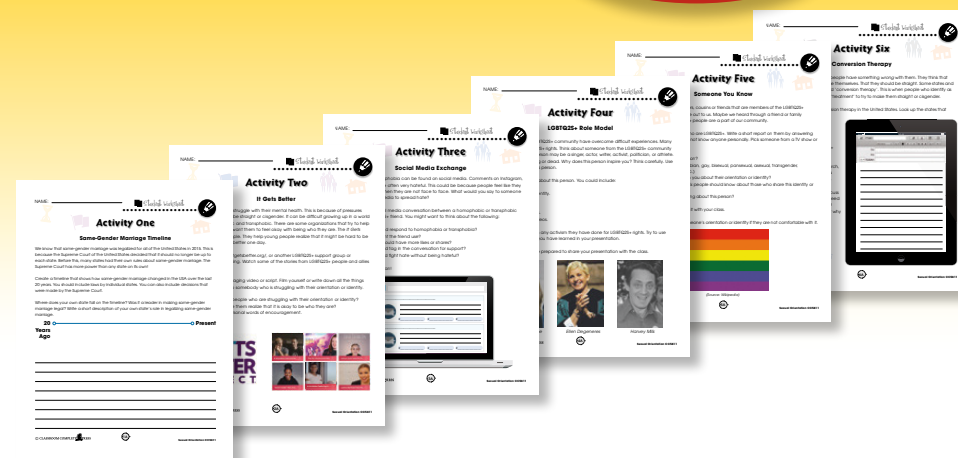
NAME: Student Worksheet

Activity One

Same-Gender Marriage Timeline

We know that same-gender marriage was legalized for all of the United States in 2015. This is because the Supreme Court of the United States decided that it should no longer be up to each state. Before this, many states had their own rules about same-gender marriage. The Supreme Court has more power than any state on its own!

Create a timeline that shows how same-gender marriage changed in the USA over the last 20 years. You should include laws by individual states. You can also include decisions that were made by the Supreme Court.

Where does your own state fall on the timeline? Was it a leader in making same-gender marriage legal? Write a short description of your own state's role in legalizing same-gender marriage.

20 Years Ago

Present

© CLASSROOM COMPLETE PRESS

Sexual Orientation CC5811

NAME: Student Worksheet

Activity Two

It Gets Better

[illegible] struggle with their mental health. This is because of pressure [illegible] be straight or cisgender. It can be difficult growing up in a world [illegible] and transphobic. There are some organizations that try to help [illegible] want them to feel okay with being who they are. The It Gets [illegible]. They help young people realize that it might be hard to be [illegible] better one day.

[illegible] (itgetsbetter.org), or another LGBTQ2S+ support group or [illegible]. Watch some of the stories from LGBTQ2S+ people and allies

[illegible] aging video or script. Film yourself or write down all the things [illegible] somebody who is struggling with their orientation or identity.

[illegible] people who are struggling with their orientation or identity? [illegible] them realize that it is okay to be who they are? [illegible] ional words of encouragement.

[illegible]TS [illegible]ER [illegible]ECT

NAME: Student Worksheet

Activity Three

Social Media Exchange

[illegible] phobia can be found on social media. Comments on Instagram, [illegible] often very hateful. This could be because people feel like they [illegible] them are not face to face. What would you say to someone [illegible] media to spread hate?

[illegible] media conversation between a homophobic or transphobic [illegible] friend. You might want to think about the following:

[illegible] respond to homophobia or transphobia?
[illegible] the friend use?
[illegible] have more likes or shares?
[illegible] in the conversation for support?
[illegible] fight hate without being hateful?

Sexual Orientation CC5811

NAME: Student Worksheet

Activity Four

LGBTQ2S+ Role Model

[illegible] LGBTQ2S+ community have overcome difficult experiences. Many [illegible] rights. Think about someone from the LGBTQ2S+ community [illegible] person may be a singer, actor, writer, activist, politician, or athlete. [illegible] or dead. Why does this person inspire you? Think carefully. Use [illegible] person.

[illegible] about this person. You could include:

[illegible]
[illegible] activism they have done for LGBTQ2S+ rights. Try to use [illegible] have learned in your presentation.

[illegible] prepared to share your presentation with the class.

Ellen Degeneres

Harvey Milk

Sexual Orientation CC5811

NAME: Student Worksheet

Activity Five

Someone You Know

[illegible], cousins or friends that are members of the LGBTQ2S+ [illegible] out to us. Maybe we heard through a friend or family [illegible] people are a part of our community.

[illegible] are LGBTQ2S+. Write a short report on them by answering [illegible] know anyone personally. Pick someone from a TV show or

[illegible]
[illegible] bian, gay, bisexual, pansexual, asexual, transgender,
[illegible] you about their orientation or identity?
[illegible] people should know about those who share this identity or
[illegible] ng about this person?

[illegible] rt with your class.

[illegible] one's orientation or identity if they are not comfortable with it.

(Source: Wikipedia)

Sexual Orientation CC5811

NAME: Student Worksheet

Activity Six

Conversion Therapy

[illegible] people have something wrong with them. They think that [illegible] themselves. That they should be straight. Some states and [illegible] "conversion therapy". This is when people who identify as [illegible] "treatment" to try to make them straight or cisgender.

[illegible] therapy in the United States. Look up the states that